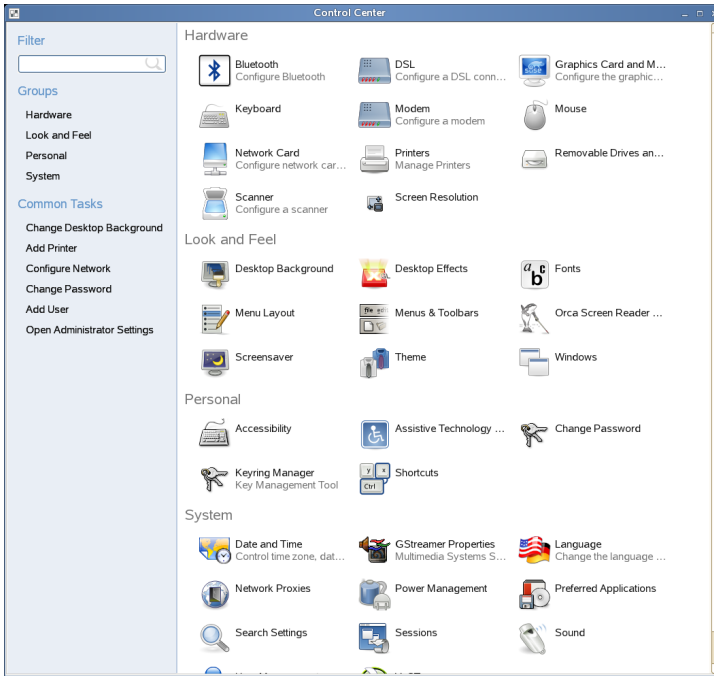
Control Center

Filter

Groups

Hardware

Look and Feel

Personal

System

Common Tasks

Change Desktop Background

Add Printer

Configure Network

Change Password

Add User

Open Administrator Settings

Hardware

Bluetooth
Configure Bluetooth

DSL
Configure a DSL conn...

Graphics Card and M...
Configure the graphic...

Keyboard

Modem
Configure a modem

Mouse

Network Card
Configure network car...

Printers
Manage Printers

Removable Drives an...

Scanner
Configure a scanner

Screen Resolution

Look and Feel

Desktop Background

Desktop Effects

Fonts

Menu Layout

Menus & Toolbars

Orca Screen Reader ...

Screensaver

Theme

Windows

Personal

Accessibility

Assistive Technology ...

Change Password

Keyring Manager
Key Management Tool

Shortcuts

System

Date and Time
Control time zone, dat...

GStreamer Properties
Multimedia Systems S...

Language
Change the language ...

Network Proxies

Power Management

Preferred Applications

Search Settings

Sessions

Sound